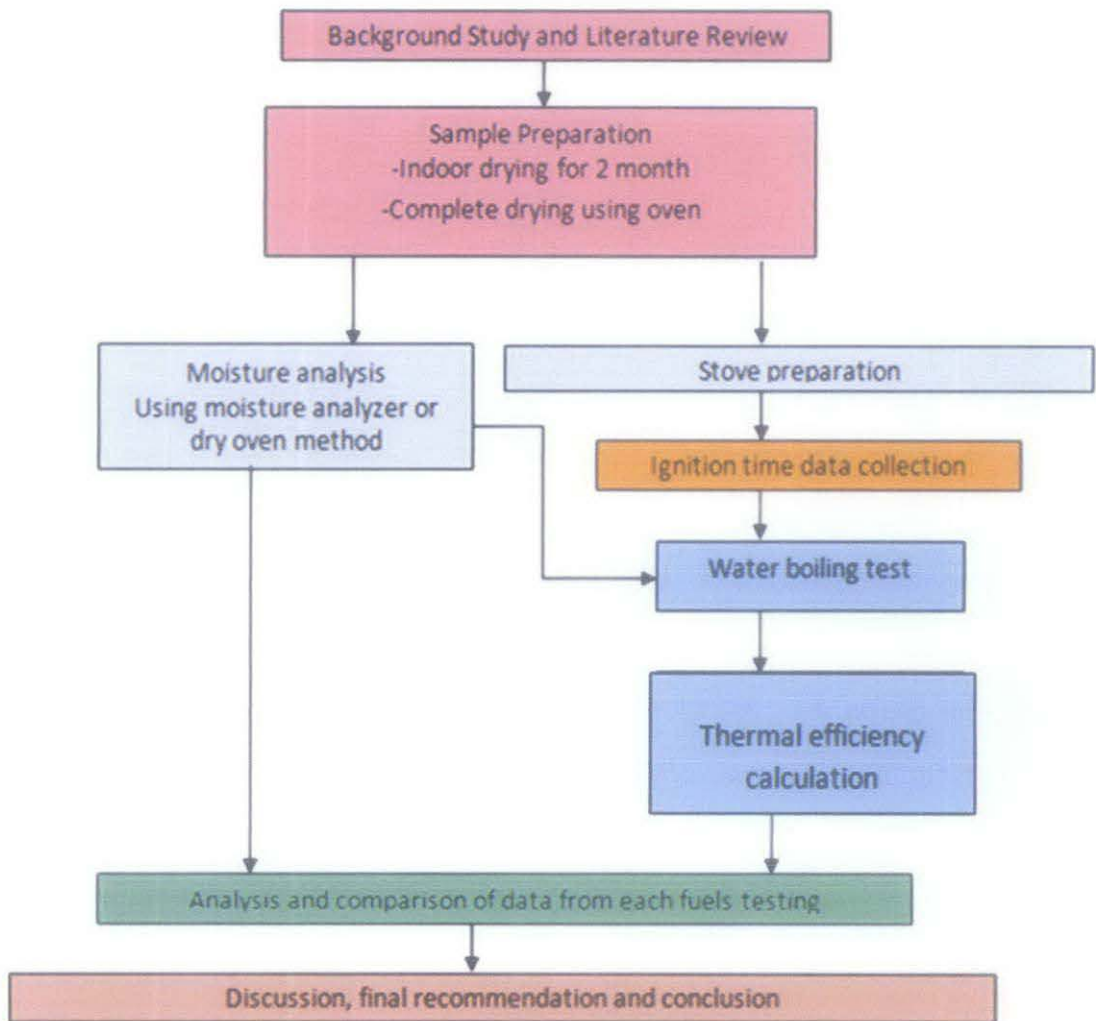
Background Study and Literature Review

Sample Preparation
-Indoor drying for 2 month
-Complete drying using oven

Moisture analysis
Using moisture analyzer or dry oven method

Stove preparation

Ignition time data collection

Water boiling test

Thermal efficiency calculation

Analysis and comparison of data from each fuels testing

Discussion, final recommendation and conclusion